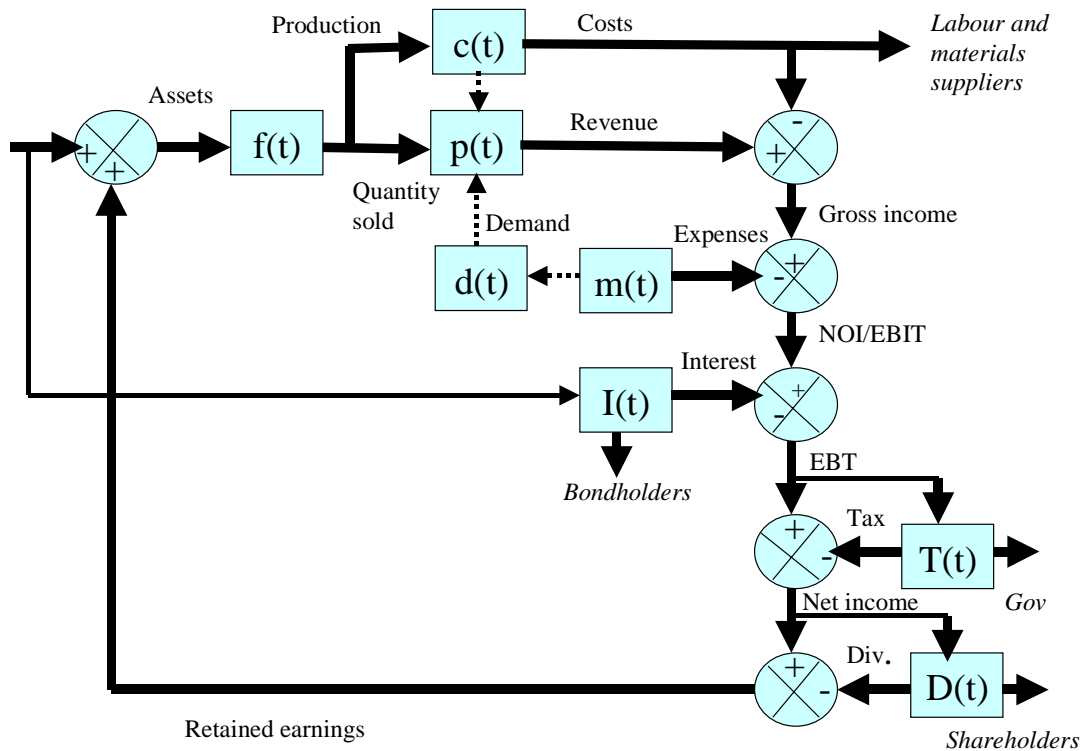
Production

c(t)

Costs

Labour and materials suppliers

Assets

+ +

f(t)

p(t)

Revenue

- +

Quantity sold

Demand

Gross income

d(t)

m(t)

Expenses

+ -

NOI/EBIT

I(t)

Interest

+ -

Bondholders

EBT

+ -

Tax

T(t)

Gov

Net income

+ -

Div.

D(t)

Retained earnings

Shareholders